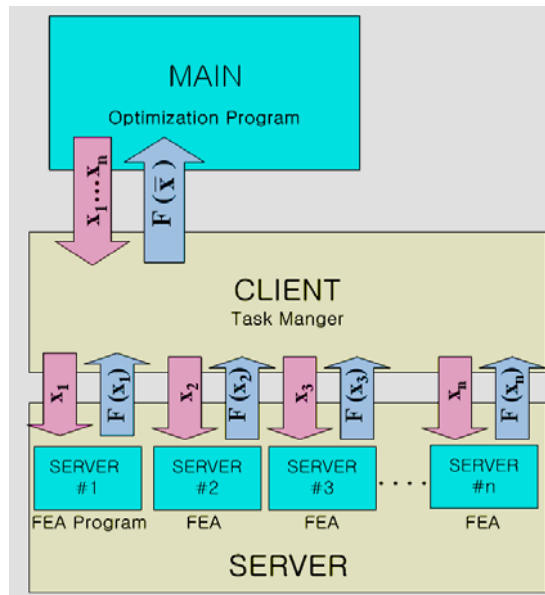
MAIN
Optimization Program

$x_1 \cdots x_n$
$F(\bar{x})$

CLIENT
Task Manger

$x_1$
$F(x_1)$
$x_2$
$F(x_2)$
$x_3$
$F(x_3)$
$x_n$
$F(x_n)$

SERVER #1
FEA Program

SERVER #2
FEA

SERVER #3
FEA

. . . .

SERVER #n
FEA

SERVER